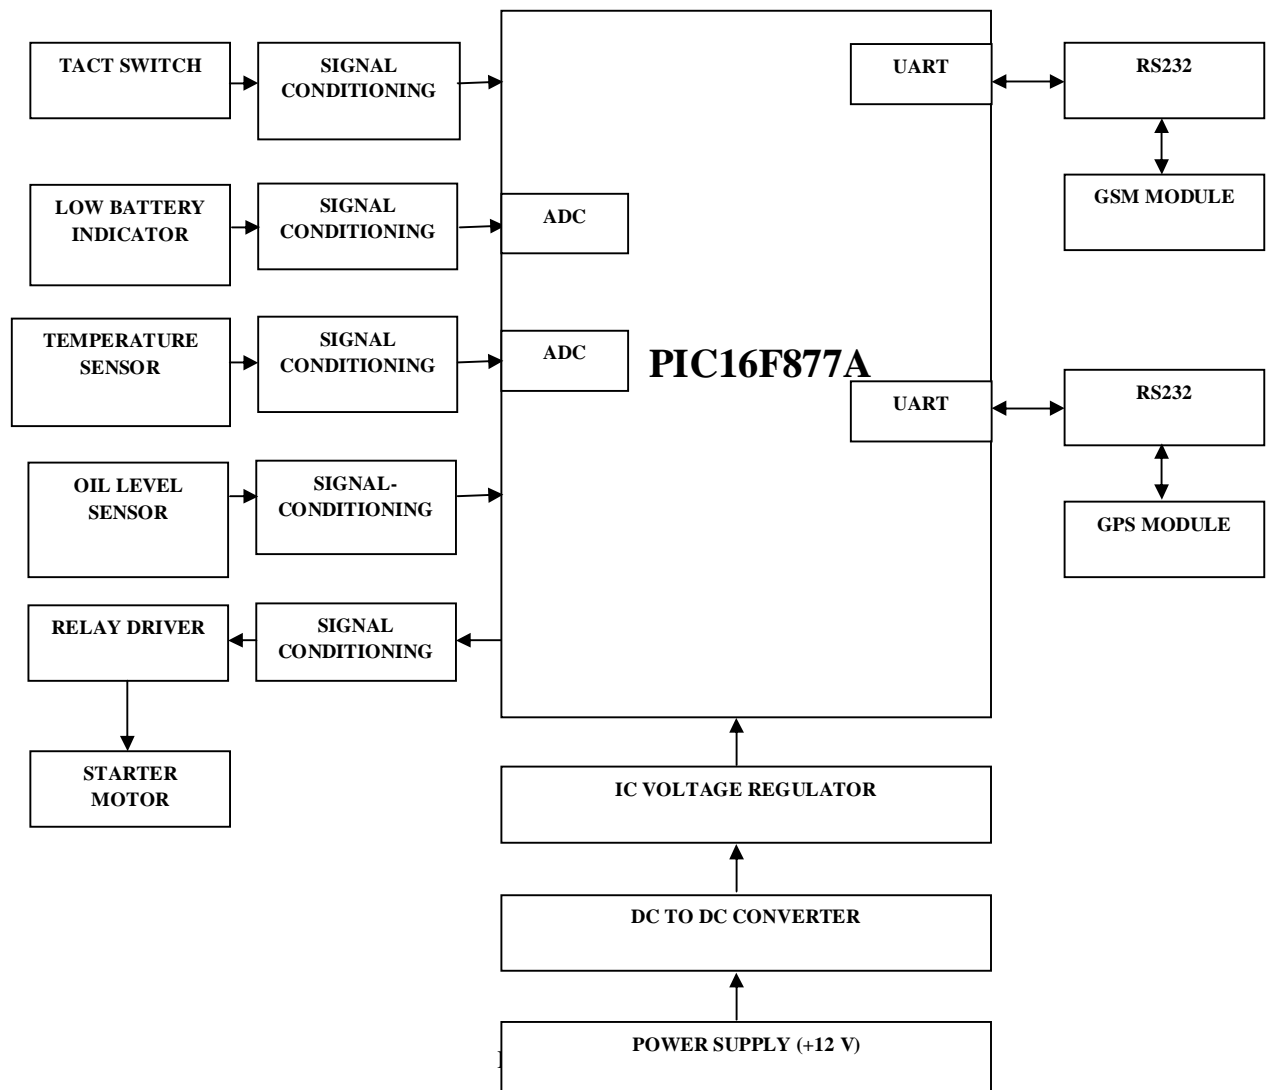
TACT SWITCH

SIGNAL CONDITIONING

LOW BATTERY INDICATOR

SIGNAL CONDITIONING

ADC

TEMPERATURE SENSOR

SIGNAL CONDITIONING

ADC

PIC16F877A

OIL LEVEL SENSOR

SIGNAL-CONDITIONING

RELAY DRIVER

SIGNAL CONDITIONING

STARTER MOTOR

UART

RS232

GSM MODULE

UART

RS232

GPS MODULE

IC VOLTAGE REGULATOR

DC TO DC CONVERTER

POWER SUPPLY (+12 V)